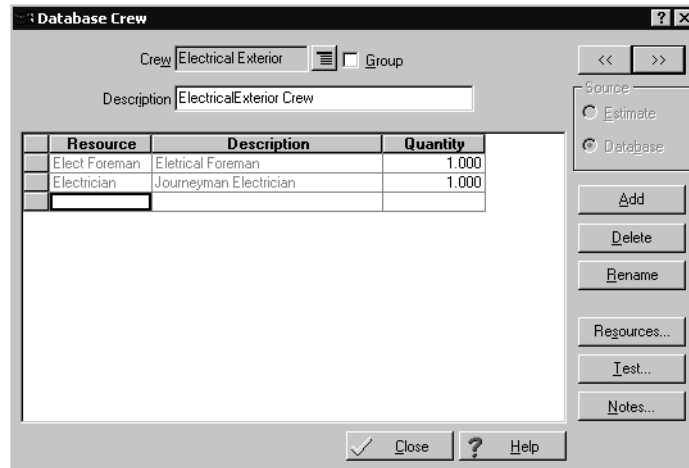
Database Crew

?
X

Crew Electrical Exterior
Group

Description ElectricalExterior Crew

| Resource | Description | Quantity |
|---|---|---|
| Elect Foreman | Eletrical Foreman | 1.000 |
| Electrician | Journeyman Electrician | 1.000 |
| | | |

<<
>>

Source
Estimate
Database

Add
Delete
Rename
Resources...
Test...
Notes...

Close
?
Help